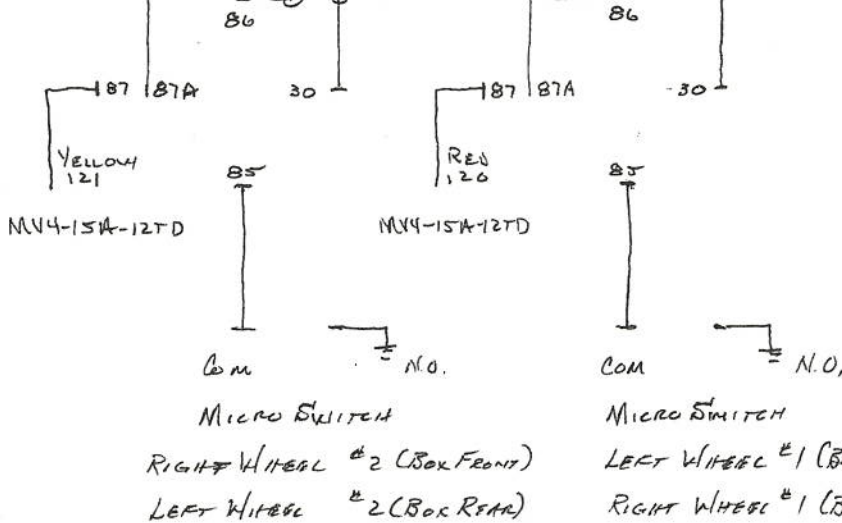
86

87 87A

30

YELLOW 121

85

MV4-15A-12TD

86

87 87A

30

RED 120

85

MV4-15A-12TD

COM

N.O.

MICRO SWITCH

RIGHT WHEEL #2 (BOX FRONT)

LEFT WHEEL #2 (BOX REAR)

COM

N.O.

MICRO SWITCH

LEFT WHEEL #1 (B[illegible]

RIGHT WHEEL #1 ([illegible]